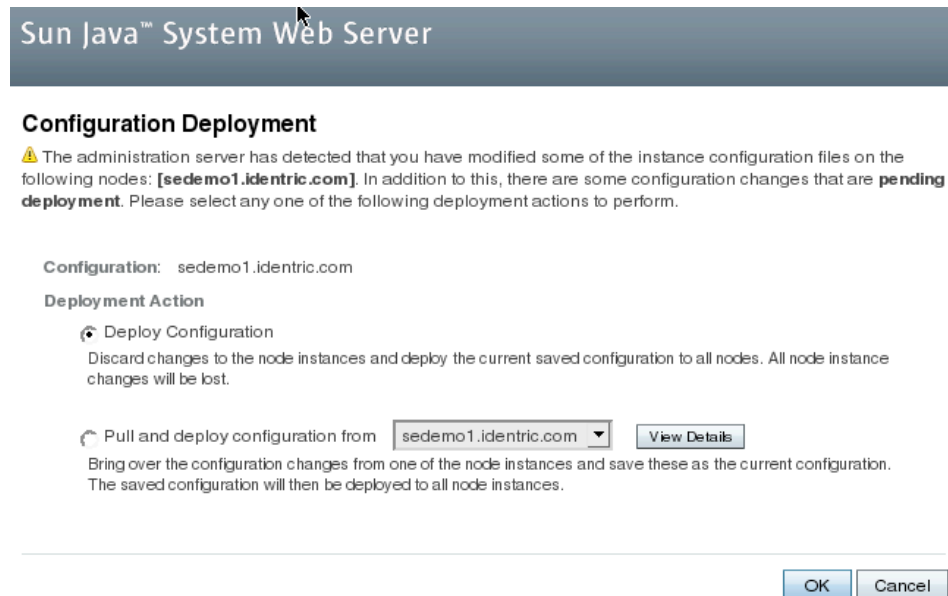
Sun Java™ System Web Server

Configuration Deployment

The administration server has detected that you have modified some of the instance configuration files on the following nodes: **[sedemo1.identric.com]**. In addition to this, there are some configuration changes that are **pending deployment**. Please select any one of the following deployment actions to perform.

Configuration: sedemo1.identric.com

Deployment Action

Deploy Configuration

Discard changes to the node instances and deploy the current saved configuration to all nodes. All node instance changes will be lost.

Pull and deploy configuration from sedemo1.identric.com View Details

Bring over the configuration changes from one of the node instances and save these as the current configuration. The saved configuration will then be deployed to all node instances.

OK Cancel